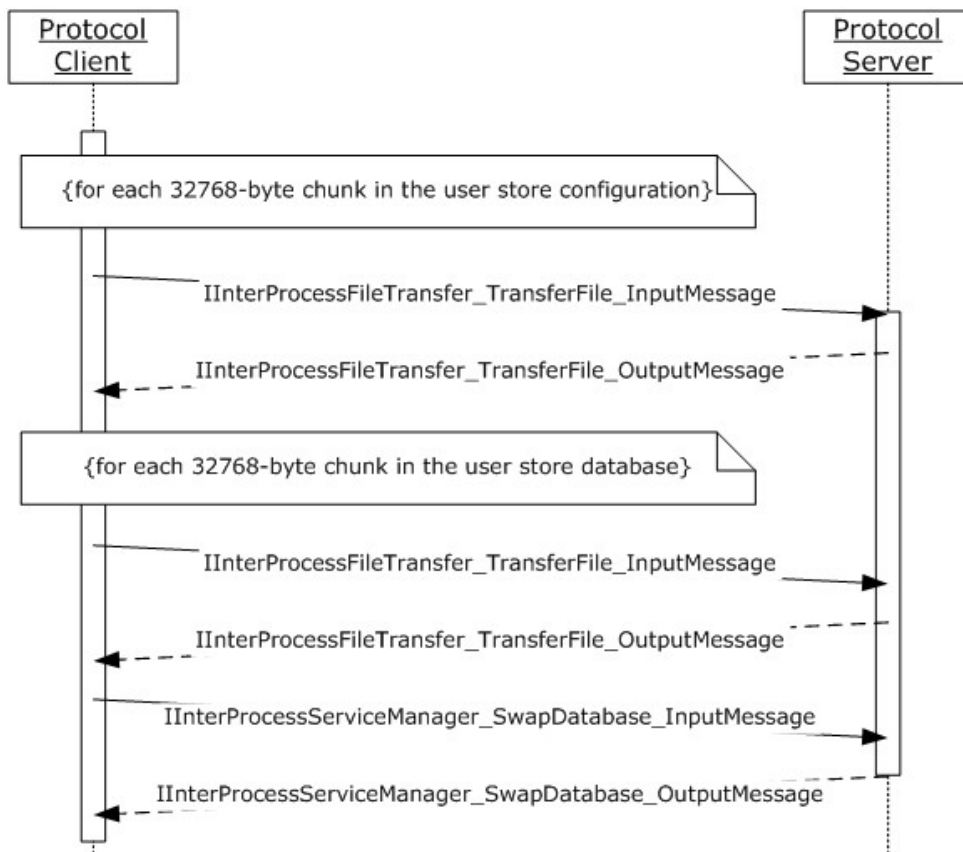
Protocol Client

Protocol Server

{for each 32768-byte chunk in the user store configuration}

IInterProcessFileTransfer_TransferFile_InputMessage

IInterProcessFileTransfer_TransferFile_OutputMessage

{for each 32768-byte chunk in the user store database}

IInterProcessFileTransfer_TransferFile_InputMessage

IInterProcessFileTransfer_TransferFile_OutputMessage

IInterProcessServiceManager_SwapDatabase_InputMessage

IInterProcessServiceManager_SwapDatabase_OutputMessage